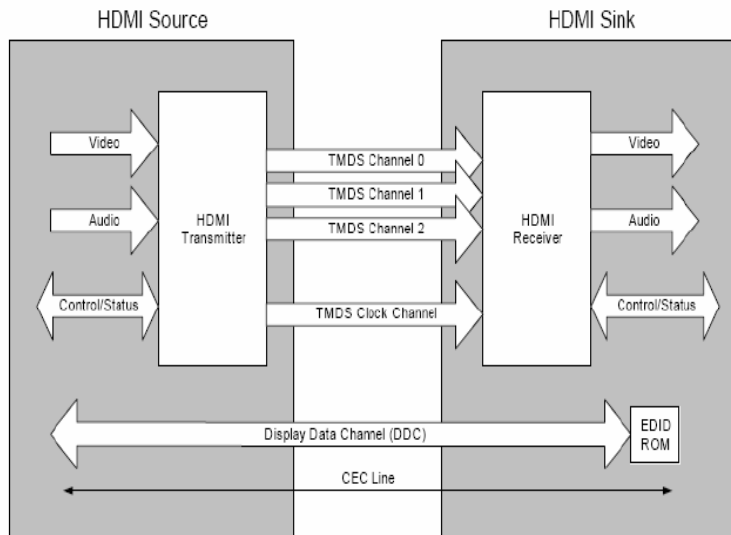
HDMI Source

HDMI Sink

Video

Audio

Control/Status

HDMI Transmitter

TMDS Channel 0

TMDS Channel 1

TMDS Channel 2

TMDS Clock Channel

HDMI Receiver

Video

Audio

Control/Status

Display Data Channel (DDC)

EDID ROM

CEC Line